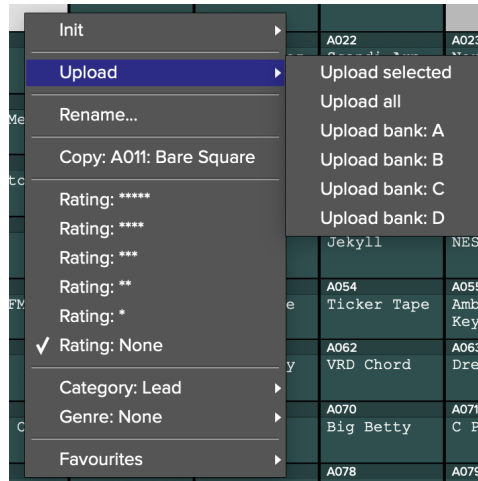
Init
Upload
Rename...
Copy: A011: Bare Square
Rating: *****
Rating: ****
Rating: ***
Rating: **
Rating: *
✓ Rating: None
Category: Lead
Genre: None
Favourites

Upload selected
Upload all
Upload bank: A
Upload bank: B
Upload bank: C
Upload bank: D

A022
A023
Me
tc
Jekyll
NES
A054
A055
FM
e
Ticker Tape
Amb
Key
A062
A063
y
VRD Chord
Dre
A070
A071
C
Big Betty
C P
A078
A079